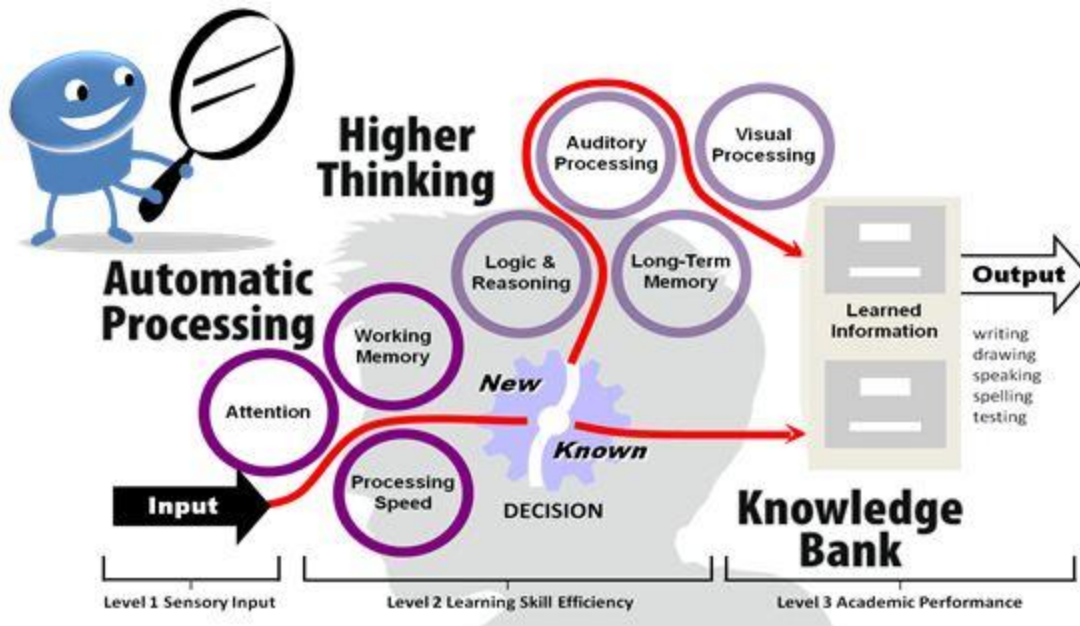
Higher Thinking

Auditory Processing

Visual Processing

Logic & Reasoning

Long-Term Memory

Automatic Processing

Working Memory

Attention

Processing Speed

New

Known

DECISION

Input

Learned Information

Output

writing
drawing
speaking
spelling
testing

Knowledge Bank

Level 1 Sensory Input

Level 2 Learning Skill Efficiency

Level 3 Academic Performance